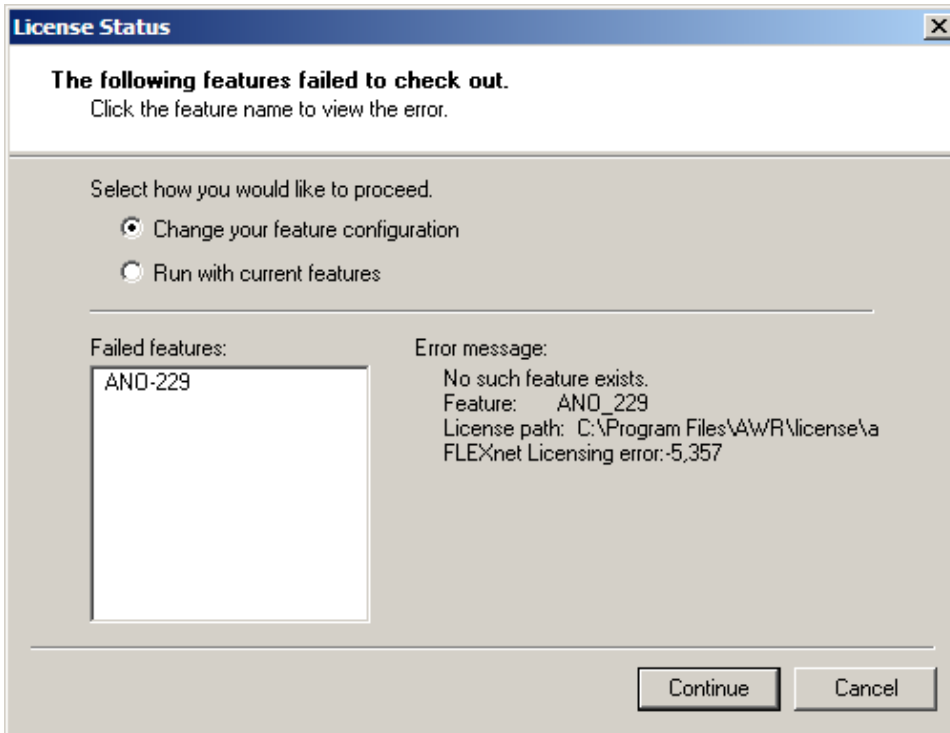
License Status

The following features failed to check out.
Click the feature name to view the error.

Select how you would like to proceed.

Change your feature configuration

Run with current features

Failed features:

ANO-229

Error message:

No such feature exists.
Feature: ANO_229
License path: C:\Program Files\AWR\license\a
FLEXnet Licensing error:-5,357

Continue

Cancel